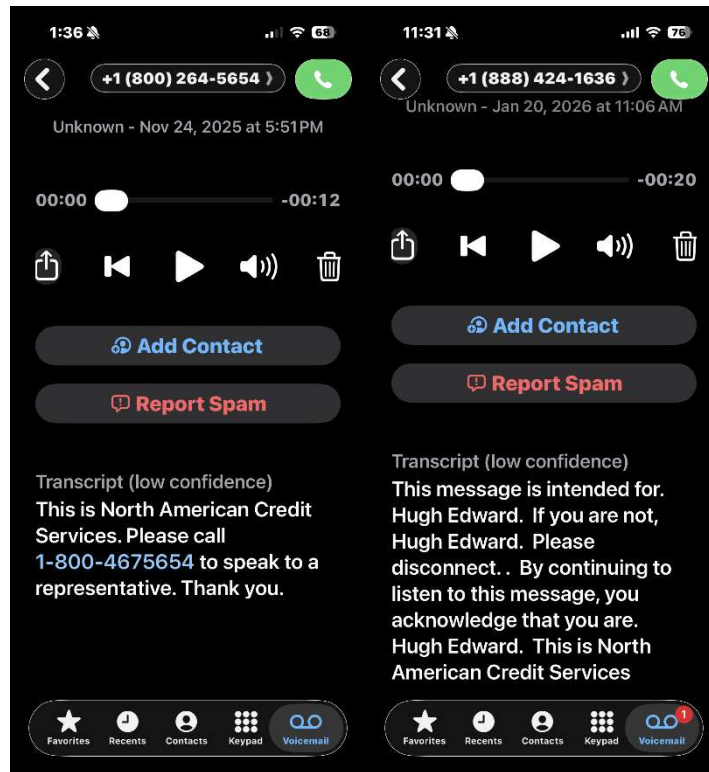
1:36

68

+1 (800) 264-5654

Unknown - Nov 24, 2025 at 5:51PM

00:00

-00:12

Add Contact

Report Spam

Transcript (low confidence)
This is North American Credit Services. Please call 1-800-4675654 to speak to a representative. Thank you.

Favorites
Recents
Contacts
Keypad
Voicemail

11:31

76

+1 (888) 424-1636

Unknown - Jan 20, 2026 at 11:06 AM

00:00

-00:20

Add Contact

Report Spam

Transcript (low confidence)
This message is intended for. Hugh Edward. If you are not, Hugh Edward. Please disconnect. . By continuing to listen to this message, you acknowledge that you are. Hugh Edward. This is North American Credit Services

Favorites
Recents
Contacts
Keypad
1
Voicemail